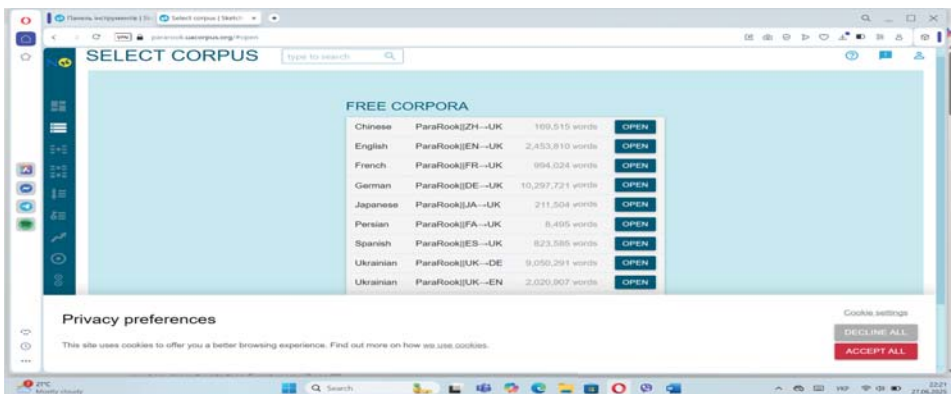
Панель інструментів | Sk | Select corpus | Sketch

pararook.uacorpus.org/#open

SELECT CORPUS

type to search

FREE CORPORA

| | | | |
|---|---|---|---|
| Chinese | ParaRook||ZH→UK | 169,515 words | OPEN |
| English | ParaRook||EN→UK | 2,453,810 words | OPEN |
| French | ParaRook||FR→UK | 994,024 words | OPEN |
| German | ParaRook||DE→UK | 10,297,721 words | OPEN |
| Japanese | ParaRook||JA→UK | 211,504 words | OPEN |
| Persian | ParaRook||FA→UK | 8,495 words | OPEN |
| Spanish | ParaRook||ES→UK | 823,585 words | OPEN |
| Ukrainian | ParaRook||UK→DE | 9,050,291 words | OPEN |
| Ukrainian | ParaRook||UK→EN | 2,020,907 words | OPEN |

Privacy preferences

This site uses cookies to offer you a better browsing experience. Find out more on how we use cookies.

Cookie settings

DECLINE ALL

ACCEPT ALL

21°C
Mostly cloudy

Search

22:21
27.06.2025